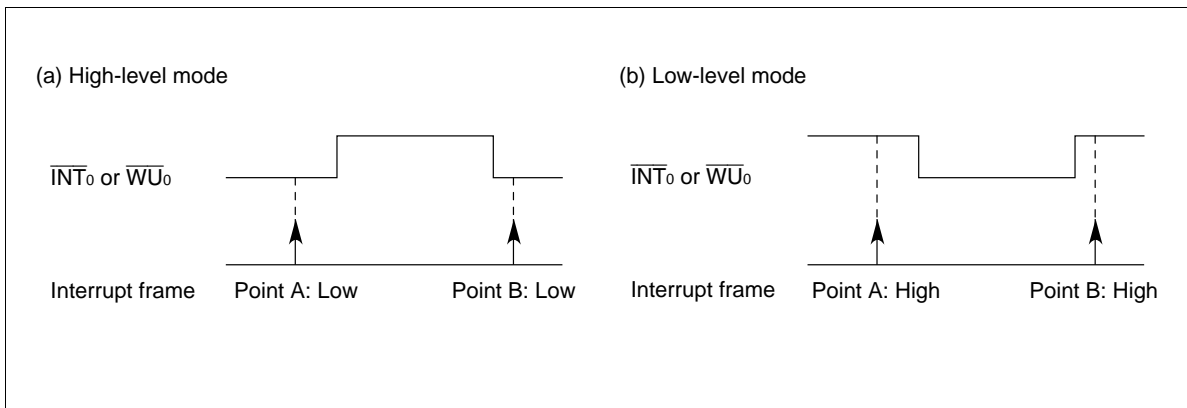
(a) High-level mode

$\overline{INT_0}$ or $\overline{WU_0}$

Interrupt frame

Point A: Low

Point B: Low

(b) Low-level mode

$\overline{INT_0}$ or $\overline{WU_0}$

Interrupt frame

Point A: High

Point B: High